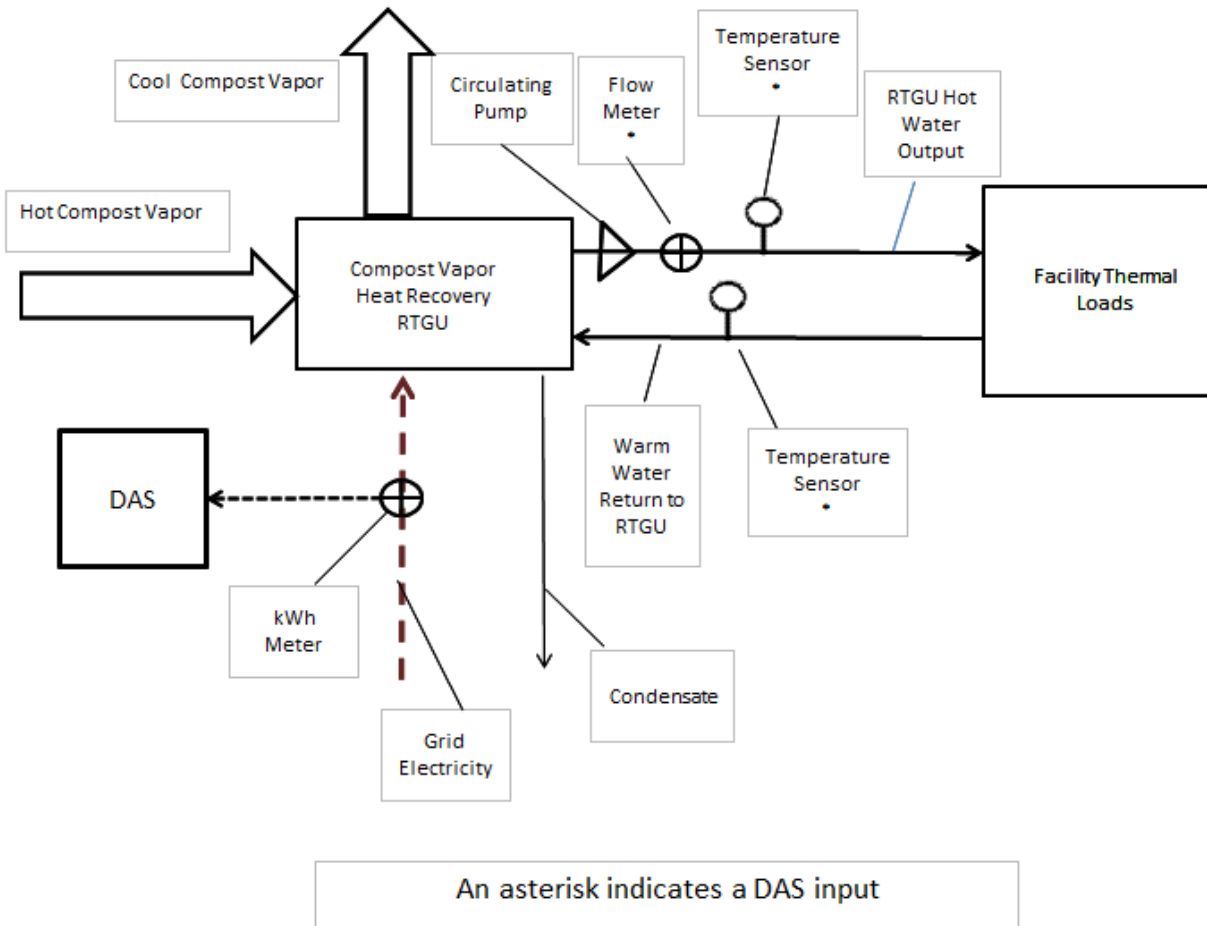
Cool Compost Vapor

Circulating Pump

Flow Meter
•

Temperature Sensor
•

RTGU Hot Water Output

Hot Compost Vapor

Compost Vapor Heat Recovery RTGU

Facility Thermal Loads

DAS

Warm Water Return to RTGU

Temperature Sensor
•

kWh Meter

Condensate

Grid Electricity

An asterisk indicates a DAS input